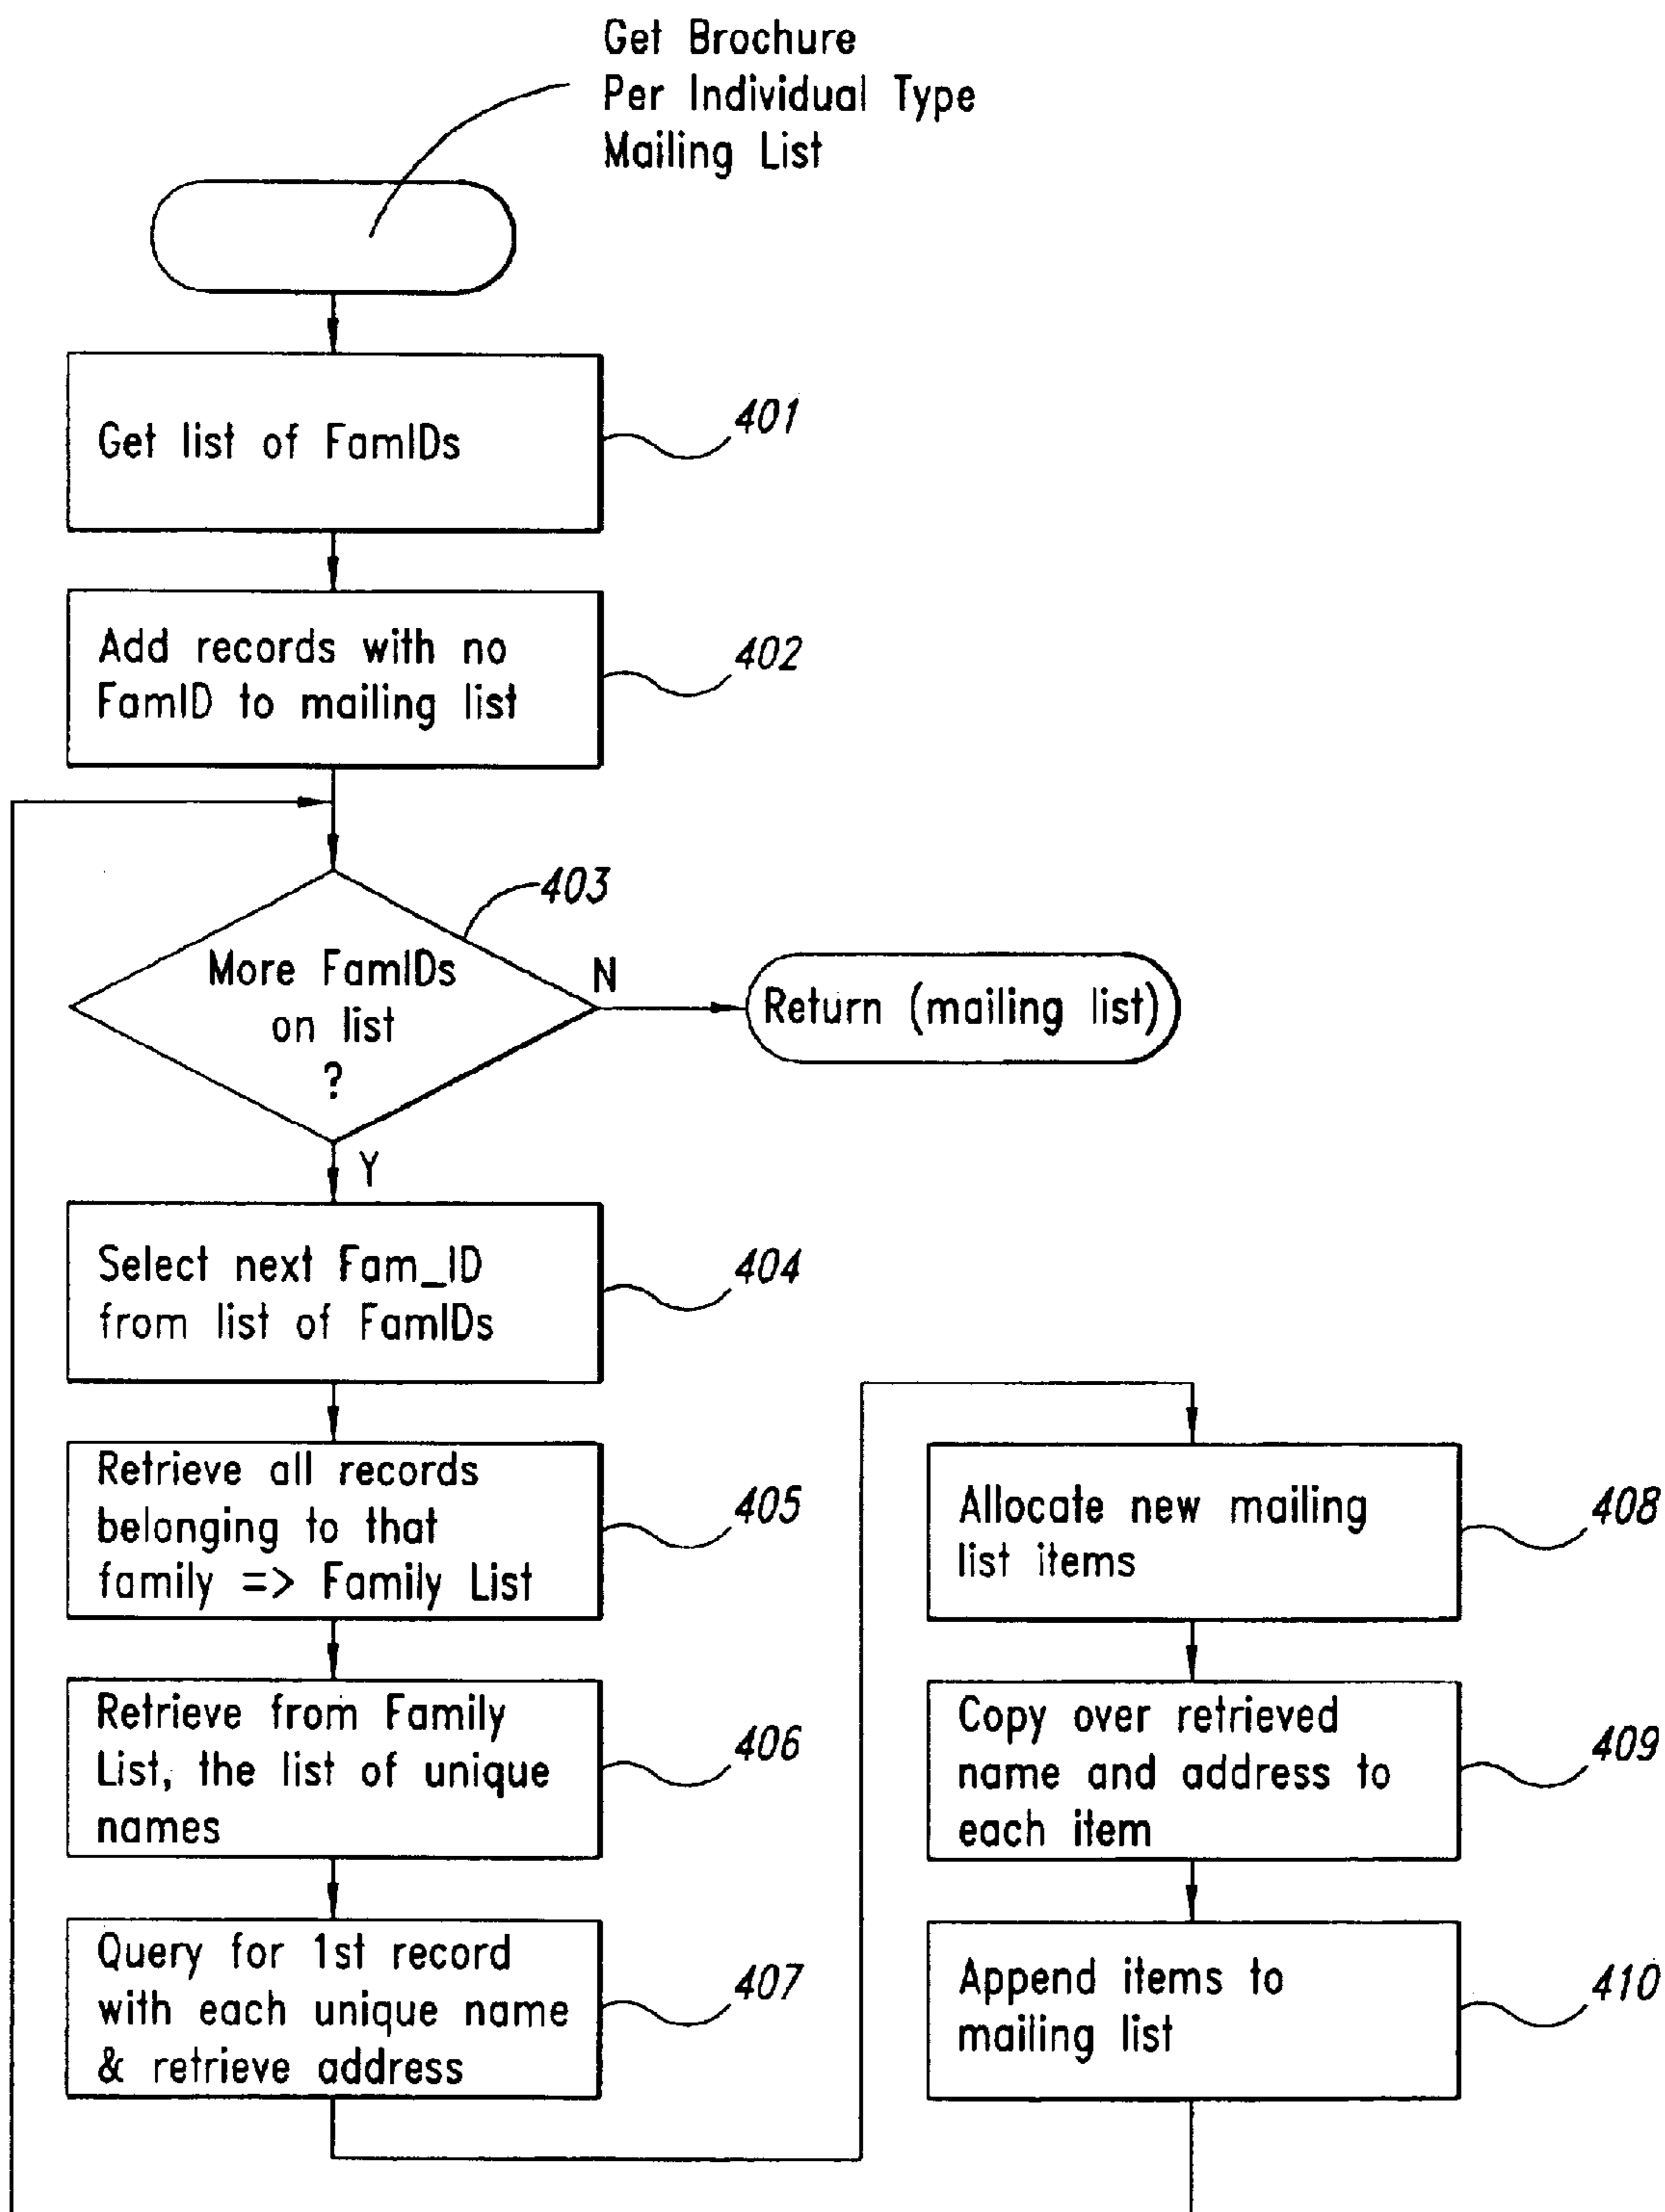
Get Brochure Per Individual Type Mailing List

Get list of FamIDs

401

Add records with no FamID to mailing list

402

403

More FamIDs on list ?

N

Return (mailing list)

Y

Select next Fam_ID from list of FamIDs

404

Retrieve all records belonging to that family => Family List

405

Retrieve from Family List, the list of unique names

406

Query for 1st record with each unique name & retrieve address

407

Allocate new mailing list items

408

Copy over retrieved name and address to each item

409

Append items to mailing list

410